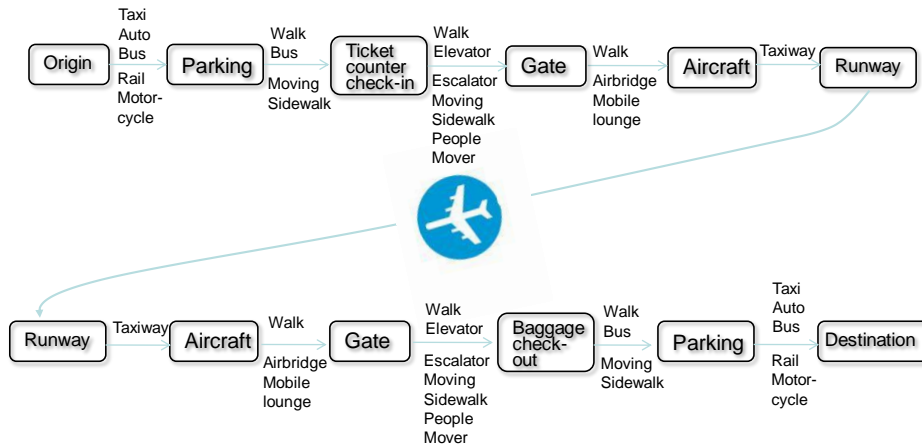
Origin

Taxi
Auto
Bus

Rail
Motorcycle

Parking

Walk
Bus

Moving
Sidewalk

Ticket counter check-in

Walk
Elevator

Escalator
Moving
Sidewalk
People
Mover

Gate

Walk

Airbridge
Mobile
lounge

Aircraft

Taxiway

Runway

Runway

Taxiway

Aircraft

Walk

Airbridge
Mobile
lounge

Gate

Walk
Elevator

Escalator
Moving
Sidewalk
People
Mover

Baggage check-out

Walk
Bus

Moving
Sidewalk

Parking

Taxi
Auto
Bus

Rail
Motorcycle

Destination